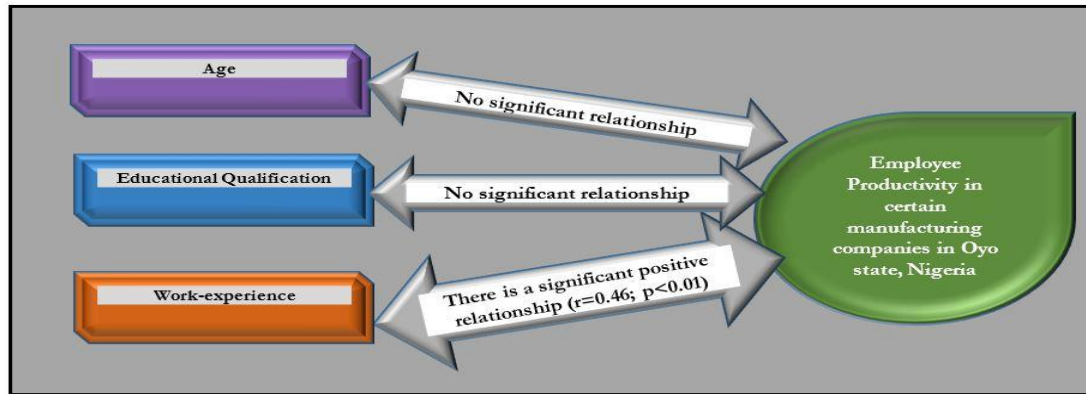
Age

No significant relationship

Educational Qualification

No significant relationship

Work-experience

There is a significant positive relationship (r=0.46; p<0.01)

Employee Productivity in certain manufacturing companies in Oyo state, Nigeria